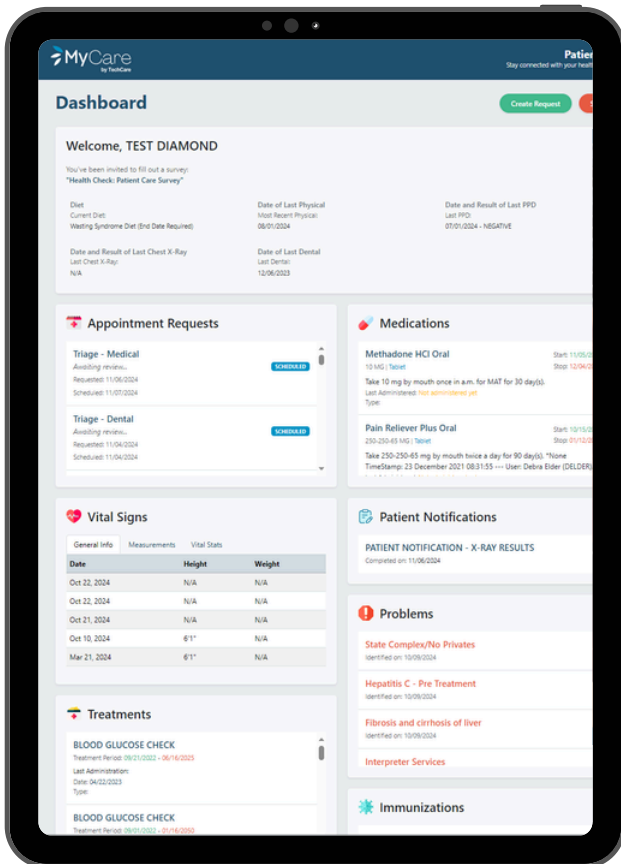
MyCare
by TechCare

Patie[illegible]
Stay connected with your healt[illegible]

Dashboard

Create Request

Welcome, TEST DIAMOND

You've been invited to fill out a survey:
"Health Check: Patient Care Survey"

Diet
Current Diet:
Wasting Syndrome Diet (End Date Required)

Date of Last Physical
Most Recent Physical:
08/01/2024

Date and Result of Last PPD
Last PPD:
07/01/2024 - NEGATIVE

Date and Result of Last Chest X-Ray
Last Chest X-Ray:
N/A

Date of Last Dental
Last Dental:
12/06/2023

Appointment Requests

Triage - Medical
Awaiting review...
Requested: 11/06/2024
Scheduled: 11/07/2024
SCHEDULED

Triage - Dental
Awaiting review...
Requested: 11/04/2024
Scheduled: 11/04/2024
SCHEDULED

Medications

Methadone HCl Oral
10 MG | Tablet
Start: 11/05/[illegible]
Stop: 12/04/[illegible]
Take 10 mg by mouth once in a.m. for MAT for 30 day(s).
Last Administered: Not administered yet
Type:

Pain Reliever Plus Oral
250-250-65 MG | Tablet
Start: 10/15/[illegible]
Stop: 01/12/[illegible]
Take 250-250-65 mg by mouth twice a day for 90 day(s). "None TimeStamp: 23 December 2021 08:31:55 --- User: Debra Elder (DELDER)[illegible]

Vital Signs

General Info | Measurements | Vital Stats

| Date | Height | Weight |
|---|---|---|
| Oct 22, 2024 | N/A | N/A |
| Oct 22, 2024 | N/A | N/A |
| Oct 21, 2024 | N/A | N/A |
| Oct 10, 2024 | 6'1" | N/A |
| Mar 21, 2024 | 6'1" | N/A |

Patient Notifications

PATIENT NOTIFICATION - X-RAY RESULTS
Completed on: 11/06/2024

Problems

State Complex/No Privates
Identified on: 10/09/2024

Hepatitis C - Pre Treatment
Identified on: 10/09/2024

Fibrosis and cirrhosis of liver
Identified on: 10/09/2024

Interpreter Services

Treatments

BLOOD GLUCOSE CHECK
Treatment Period: 09/21/2022 - 06/16/2025
Last Administration:
Date: 04/22/2023
Type:

BLOOD GLUCOSE CHECK
Treatment Period: 09/01/2022 - 01/16/2050

Immunizations